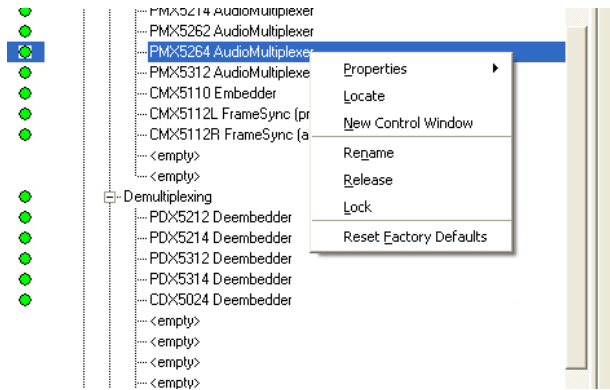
PMX5214 AudioMultiplexer
PMX5262 AudioMultiplexer
PMX5264 AudioMultiplexer
PMX5312 AudioMultiplexe
CMX5110 Embedder
CMX5112L FrameSync (pr
CMX5112R FrameSync (a
<empty>
<empty>
Demultiplexing
PDX5212 Deembedder
PDX5214 Deembedder
PDX5312 Deembedder
PDX5314 Deembedder
CDX5024 Deembedder
<empty>
<empty>
<empty>
<empty>

Properties
Locate
New Control Window
Rename
Release
Lock
Reset Factory Defaults